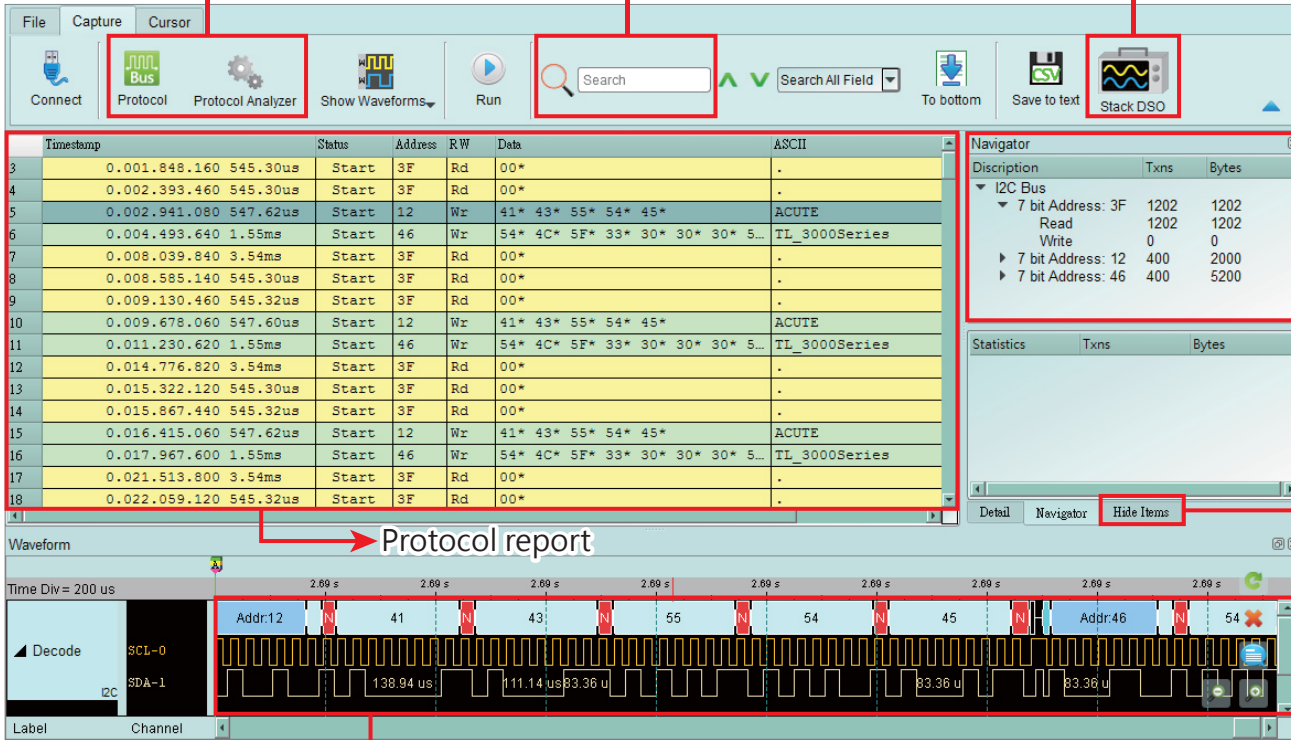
File Capture Cursor

Connect

Bus
Protocol

Protocol Analyzer

Show Waveforms

Run

Search

Search All Field

To bottom

CSV
Save to text

Stack DSO

| | Timestamp | Status | Address | RW | Data | ASCII |
|---|---|---|---|---|---|---|
| 3 | 0.001.848.160 545.30us | Start | 3F | Rd | 00* | . |
| 4 | 0.002.393.460 545.30us | Start | 3F | Rd | 00* | . |
| 5 | 0.002.941.080 547.62us | Start | 12 | Wr | 41* 43* 55* 54* 45* | ACUTE |
| 6 | 0.004.493.640 1.55ms | Start | 46 | Wr | 54* 4C* 5F* 33* 30* 30* 30* 5… | TL_3000Series |
| 7 | 0.008.039.840 3.54ms | Start | 3F | Rd | 00* | . |
| 8 | 0.008.585.140 545.30us | Start | 3F | Rd | 00* | . |
| 9 | 0.009.130.460 545.32us | Start | 3F | Rd | 00* | . |
| 10 | 0.009.678.060 547.60us | Start | 12 | Wr | 41* 43* 55* 54* 45* | ACUTE |
| 11 | 0.011.230.620 1.55ms | Start | 46 | Wr | 54* 4C* 5F* 33* 30* 30* 30* 5… | TL_3000Series |
| 12 | 0.014.776.820 3.54ms | Start | 3F | Rd | 00* | . |
| 13 | 0.015.322.120 545.30us | Start | 3F | Rd | 00* | . |
| 14 | 0.015.867.440 545.32us | Start | 3F | Rd | 00* | . |
| 15 | 0.016.415.060 547.62us | Start | 12 | Wr | 41* 43* 55* 54* 45* | ACUTE |
| 16 | 0.017.967.600 1.55ms | Start | 46 | Wr | 54* 4C* 5F* 33* 30* 30* 30* 5… | TL_3000Series |
| 17 | 0.021.513.800 3.54ms | Start | 3F | Rd | 00* | . |
| 18 | 0.022.059.120 545.32us | Start | 3F | Rd | 00* | . |

Navigator

| Discription | Txns | Bytes |
|---|---|---|
| I2C Bus | | |
| 7 bit Address: 3F | 1202 | 1202 |
| Read | 1202 | 1202 |
| Write | 0 | 0 |
| 7 bit Address: 12 | 400 | 2000 |
| 7 bit Address: 46 | 400 | 5200 |

| Statistics | Txns | Bytes |
|---|---|---|

Detail Navigator Hide Items

Protocol report

Waveform

Time Div = 200 us

2.69 s 2.69 s 2.69 s 2.69 s 2.69 s 2.69 s 2.69 s 2.69 s 2.69 s

Decode
I2C

SCL-0
SDA-1

Addr:12 N 41 N 43 N 55 N 54 N 45 N Addr:46 N 54

138.94 us 111.14 us 83.36 u 83.36 u 83.36 u

Label Channel